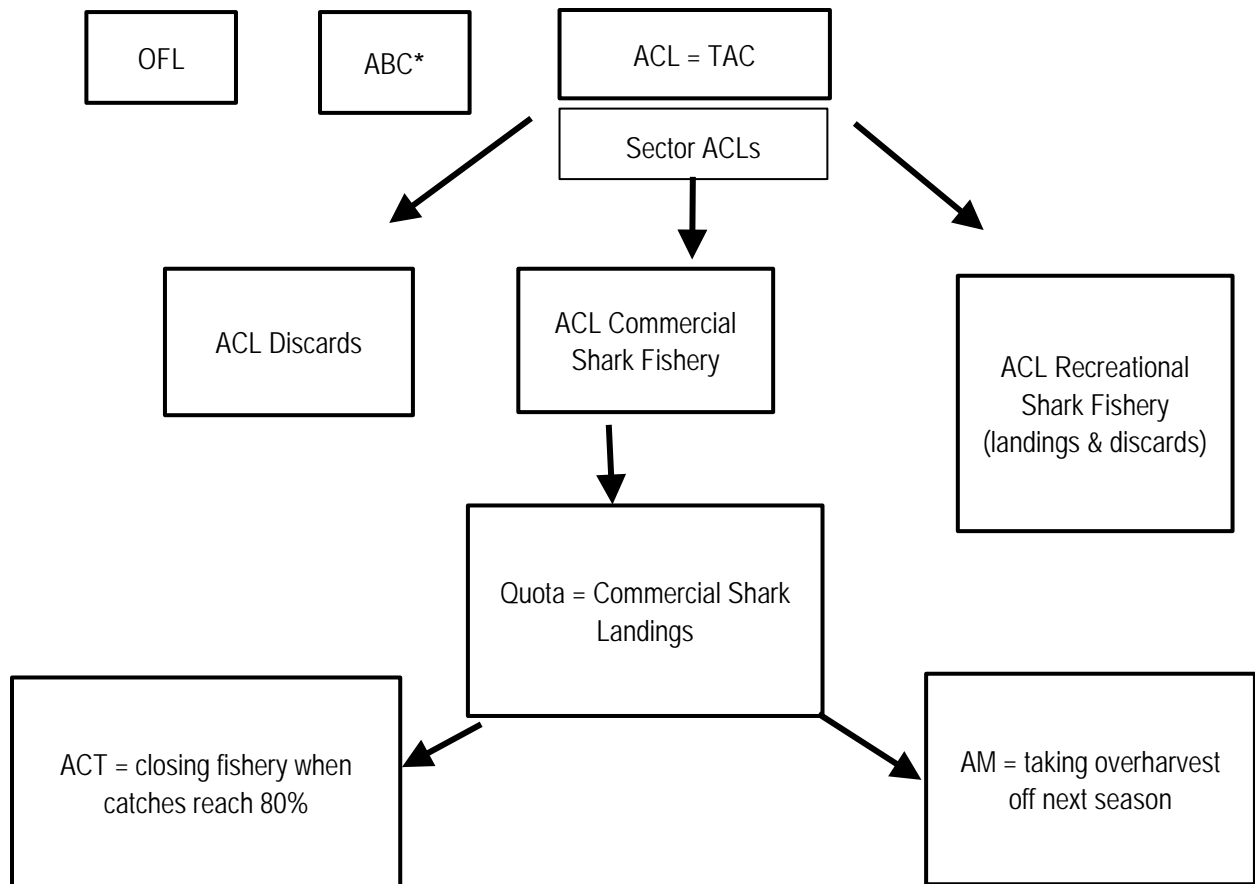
OFL

ABC*

ACL = TAC

Sector ACLs

ACL Discards

ACL Commercial Shark Fishery

ACL Recreational Shark Fishery (landings & discards)

Quota = Commercial Shark Landings

ACT = closing fishery when catches reach 80%

AM = taking overharvest off next season